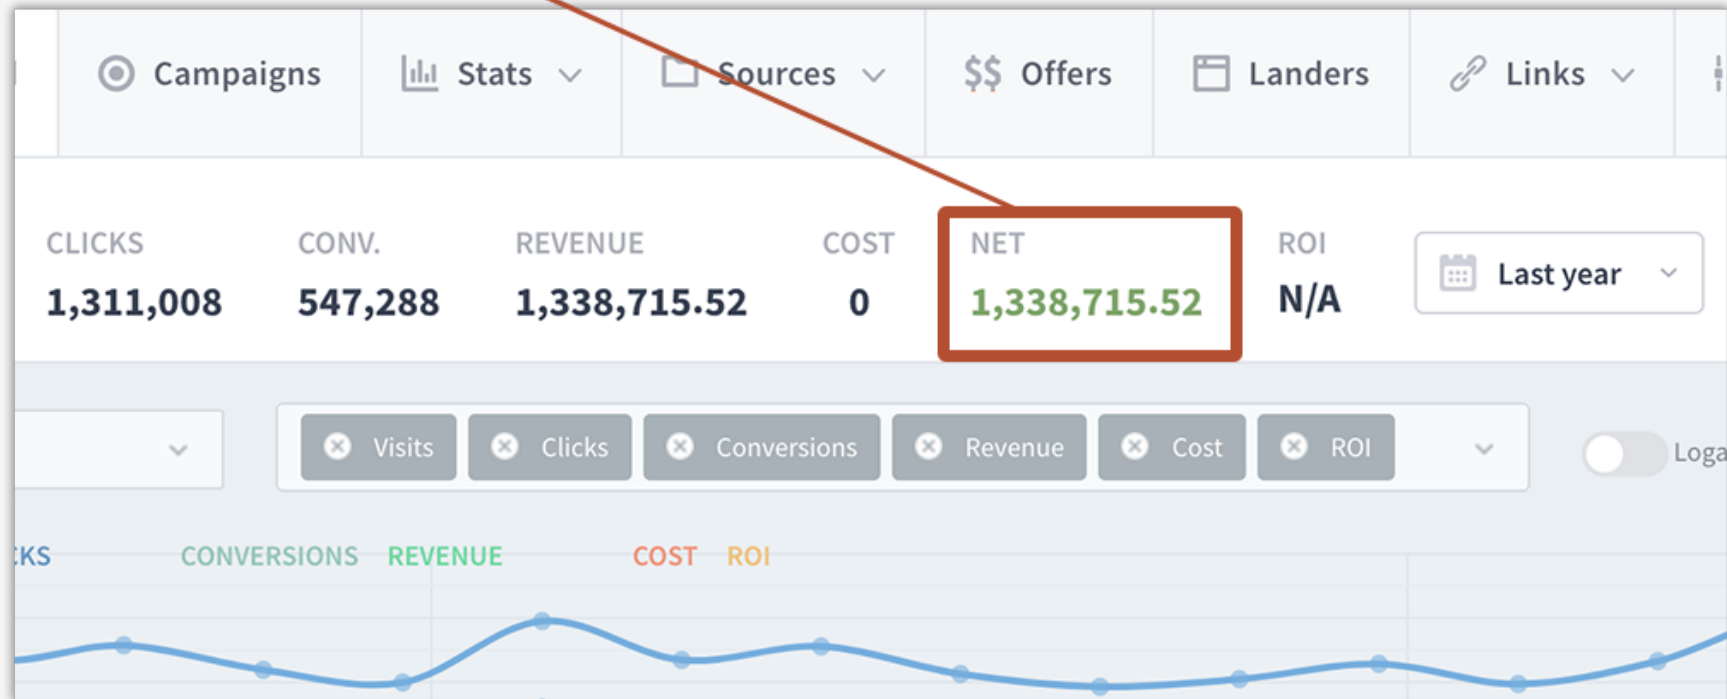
Campaigns Stats Sources Offers Landers Links

CLICKS
1,311,008

CONV.
547,288

REVENUE
1,338,715.52

COST
0

NET
1,338,715.52

ROI
N/A

Last year

Visits Clicks Conversions Revenue Cost ROI

Loga

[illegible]KS CONVERSIONS REVENUE COST ROI